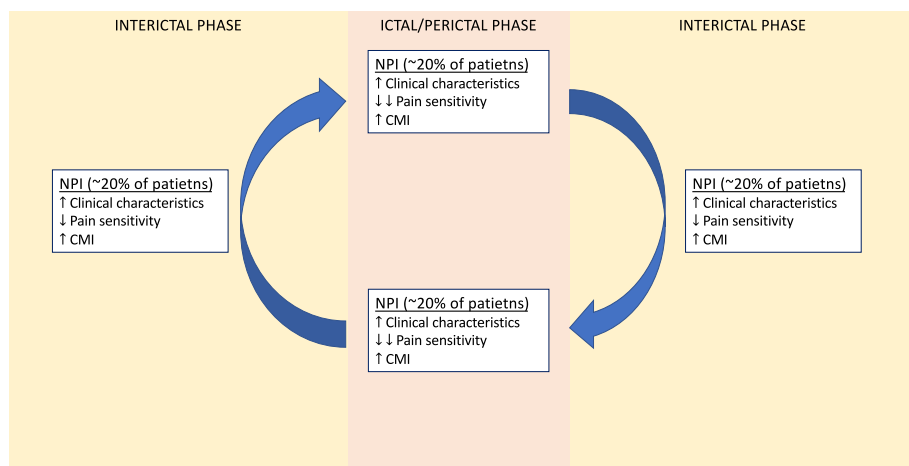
INTERICTAL PHASE

NPI (~20% of patietns)
↑ Clinical characteristics
↓ Pain sensitivity
↑ CMI

ICTAL/PERICTAL PHASE

NPI (~20% of patietns)
↑ Clinical characteristics
↓↓ Pain sensitivity
↑ CMI

NPI (~20% of patietns)
↑ Clinical characteristics
↓↓ Pain sensitivity
↑ CMI

INTERICTAL PHASE

NPI (~20% of patietns)
↑ Clinical characteristics
↓ Pain sensitivity
↑ CMI